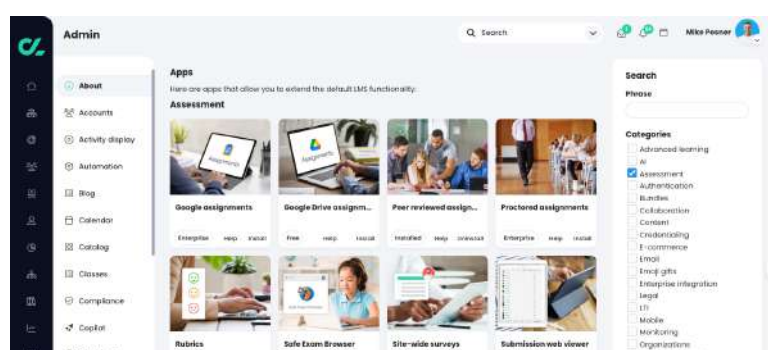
Admin

Search

Mike Pesner

About
Accounts
Activity display
Automation
Blog
Calendar
Catalog
Classes
Compliance
Copilot

Apps

Here are apps that allow you to extend the default LMS functionality.

Assessment

Google assignments
Enterprise Help Install

Google Drive assignm...
Free Help Install

Peer reviewed assign...
Installed Help Uninstall

Proctored assignments
Enterprise Help Install

Rubrics

Safe Exam Browser

Site-wide surveys

Submission web viewer

Search

Phrase

Categories
Advanced learning
AI
Assessment
Authentication
Bundles
Collaboration
Content
Credentialing
E-commerce
Email
Emoji gifts
Enterprise integration
Legal
LTI
Mobile
Monitoring
Organizations